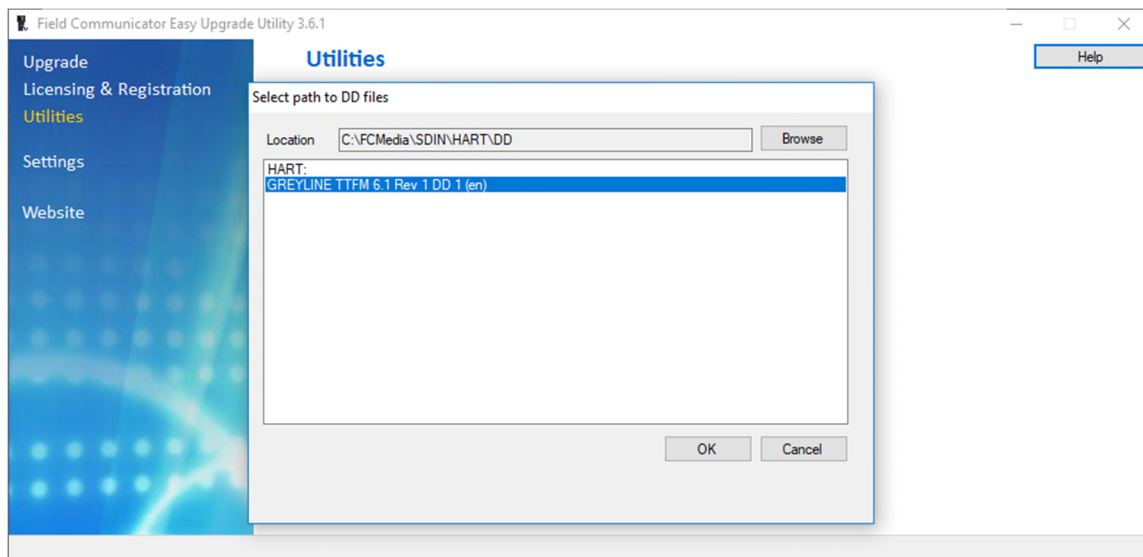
Field Communicator Easy Upgrade Utility 3.6.1

Upgrade
Licensing & Registration
Utilities

Settings

Website

Utilities

Help

Select path to DD files

Location C:\FCMedia\SDIN\HART\DD Browse

HART:
GREYLINE TTFM 6.1 Rev 1 DD 1 (en)

OK Cancel